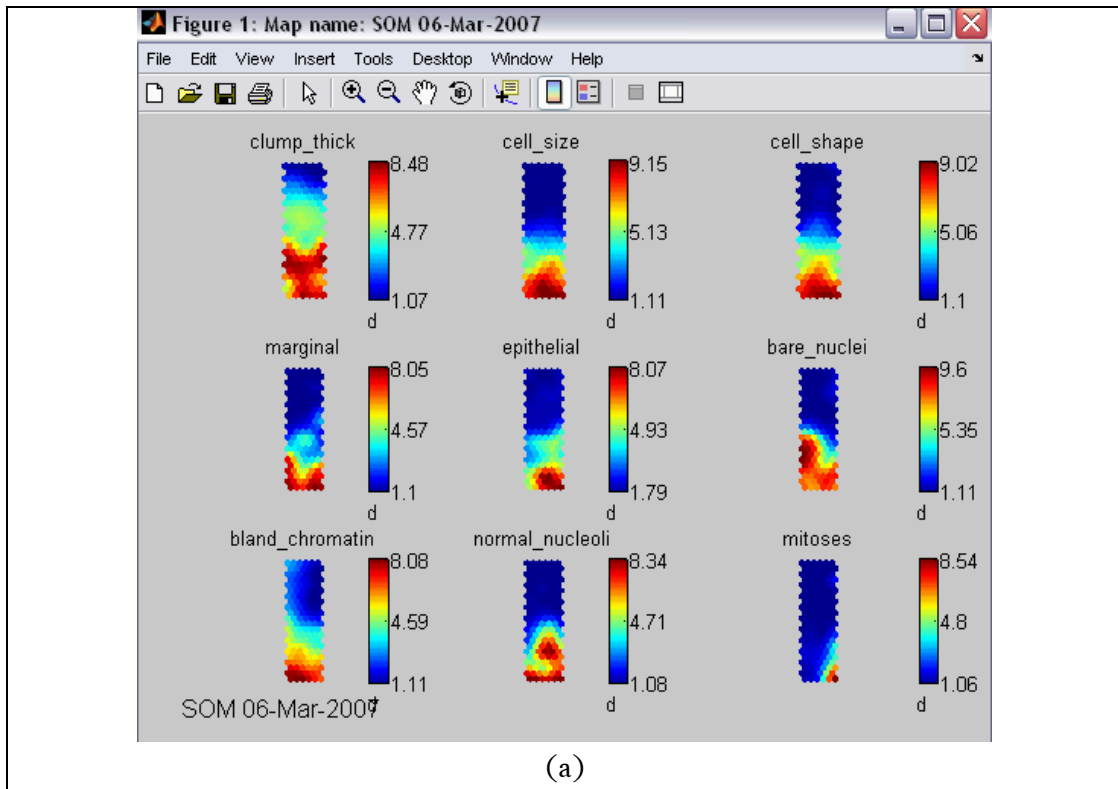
Figure 1: Map name: SOM 06-Mar-2007

File Edit View Insert Tools Desktop Window Help

clump_thick
8.48
4.77
1.07
d

cell_size
9.15
5.13
1.11
d

cell_shape
9.02
5.06
1.1
d

marginal
8.05
4.57
1.1
d

epithelial
8.07
4.93
1.79
d

bare_nuclei
9.6
5.35
1.11
d

bland_chromatin
8.08
4.59
1.11
d

normal_nucleoli
8.34
4.71
1.08
d

mitoses
8.54
4.8
1.06
d

SOM 06-Mar-2007

(a)